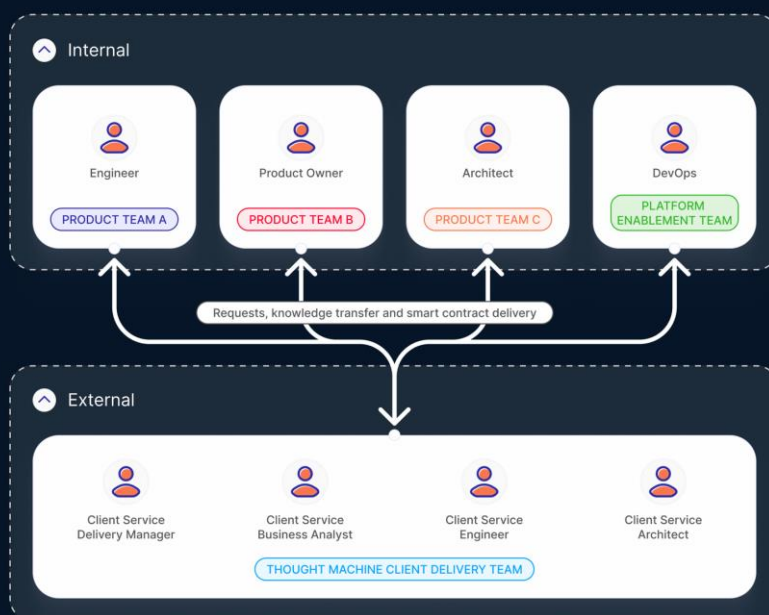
Internal

Engineer
PRODUCT TEAM A

Product Owner
PRODUCT TEAM B

Architect
PRODUCT TEAM C

DevOps
PLATFORM ENABLEMENT TEAM

Requests, knowledge transfer and smart contract delivery

External

Client Service Delivery Manager

Client Service Business Analyst

Client Service Engineer

Client Service Architect

THOUGHT MACHINE CLIENT DELIVERY TEAM